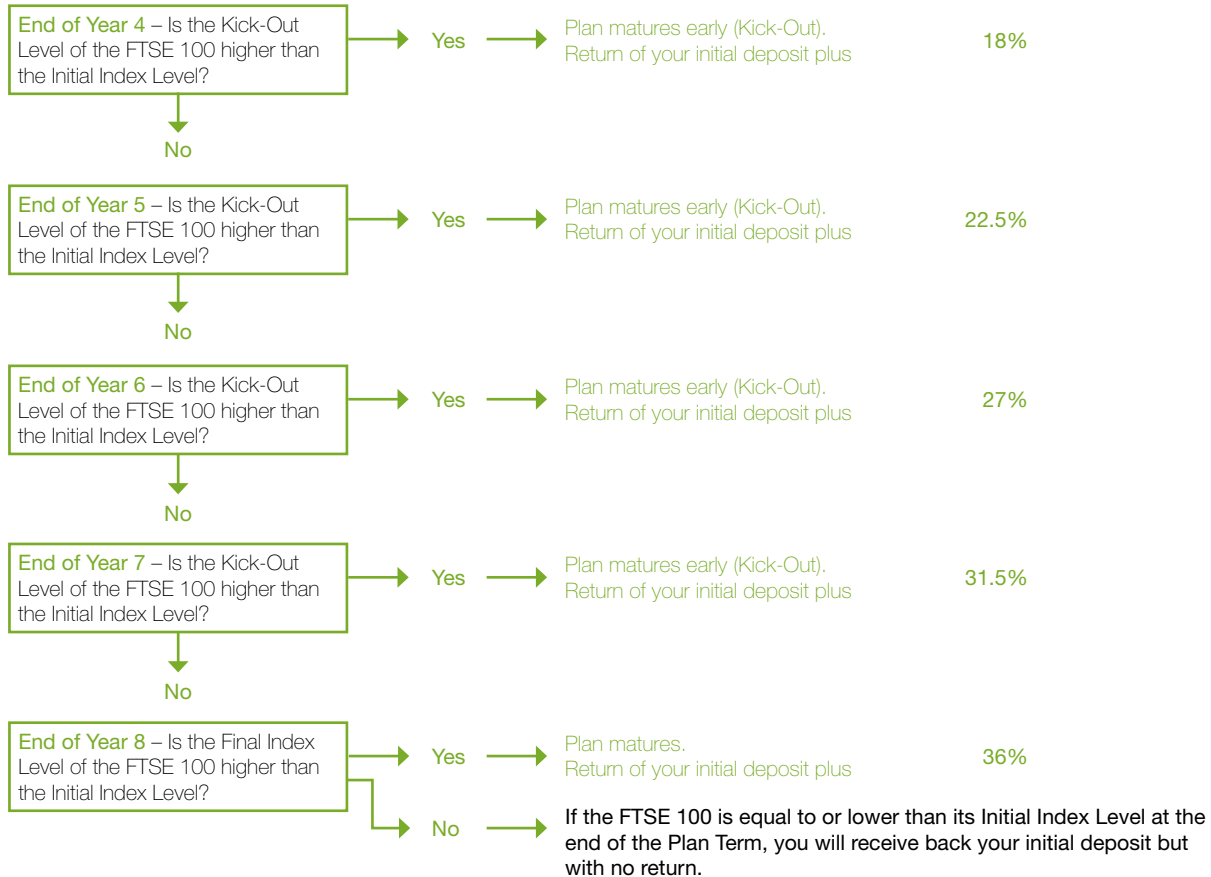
End of Year 4 – Is the Kick-Out Level of the FTSE 100 higher than the Initial Index Level?

Yes

Plan matures early (Kick-Out). Return of your initial deposit plus

18%

No

End of Year 5 – Is the Kick-Out Level of the FTSE 100 higher than the Initial Index Level?

Yes

Plan matures early (Kick-Out). Return of your initial deposit plus

22.5%

No

End of Year 6 – Is the Kick-Out Level of the FTSE 100 higher than the Initial Index Level?

Yes

Plan matures early (Kick-Out). Return of your initial deposit plus

27%

No

End of Year 7 – Is the Kick-Out Level of the FTSE 100 higher than the Initial Index Level?

Yes

Plan matures early (Kick-Out). Return of your initial deposit plus

31.5%

No

End of Year 8 – Is the Final Index Level of the FTSE 100 higher than the Initial Index Level?

Yes

Plan matures. Return of your initial deposit plus

36%

No

If the FTSE 100 is equal to or lower than its Initial Index Level at the end of the Plan Term, you will receive back your initial deposit but with no return.